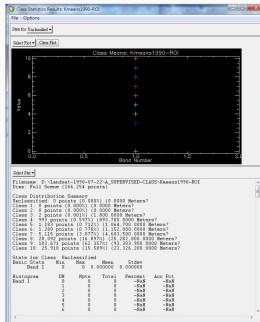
Class Statistics Results: Kmeans1990-ROI

File Options

Stats for Unclassified

Select Plot Clear Plot

Class Means: Kmeans1990-ROI

Value

Band Number

0.5 1.0 1.5 2.0

Select Plot

Filename: D:\Landsat-1990-07-22-A_SUPERVISED-CLASS-Kmeans1990-ROI
Extent: Full Scene (166,254 points)

Class Distribution Summary
Unclassified: 0 points (0.000%) (0.0000 Meters²)
Class 1: 0 points (0.000%) (0.0000 Meters²)
Class 2: 0 points (0.000%) (0.0000 Meters²)
Class 3: 2 points (0.001%) (1,800.0000 Meters²)
Class 4: 993 points (0.597%) (893,700.0000 Meters²)
Class 5: 1,183 points (0.712%) (1,064,700.0000 Meters²)
Class 6: 1,263 points (0.760%) (1,136,700.0000 Meters²)
Class 7: 5,115 points (3.077%) (4,603,500.0000 Meters²)
Class 8: 28,092 points (16.897%) (25,282,800.0000 Meters²)
Class 9: 103,671 points (62.357%) (93,303,900.0000 Meters²)
Class 10: 25,935 points (15.599%) (23,341,500.0000 Meters²)

Stats for Class: Unclassified
Basic Stats   Min   Max   Mean   Stdev
Band 1   0   0   0.000000   0.000000

Histogram   DN   Npts   Total   Percent   Acc Pct
Band 1   0   0   0   -NaN   -NaN
1   0   0   -NaN   -NaN
2   0   0   -NaN   -NaN
3   0   0   -NaN   -NaN
4   0   0   -NaN   -NaN
5   0   0   -NaN   -NaN
6   0   0   -NaN   -NaN